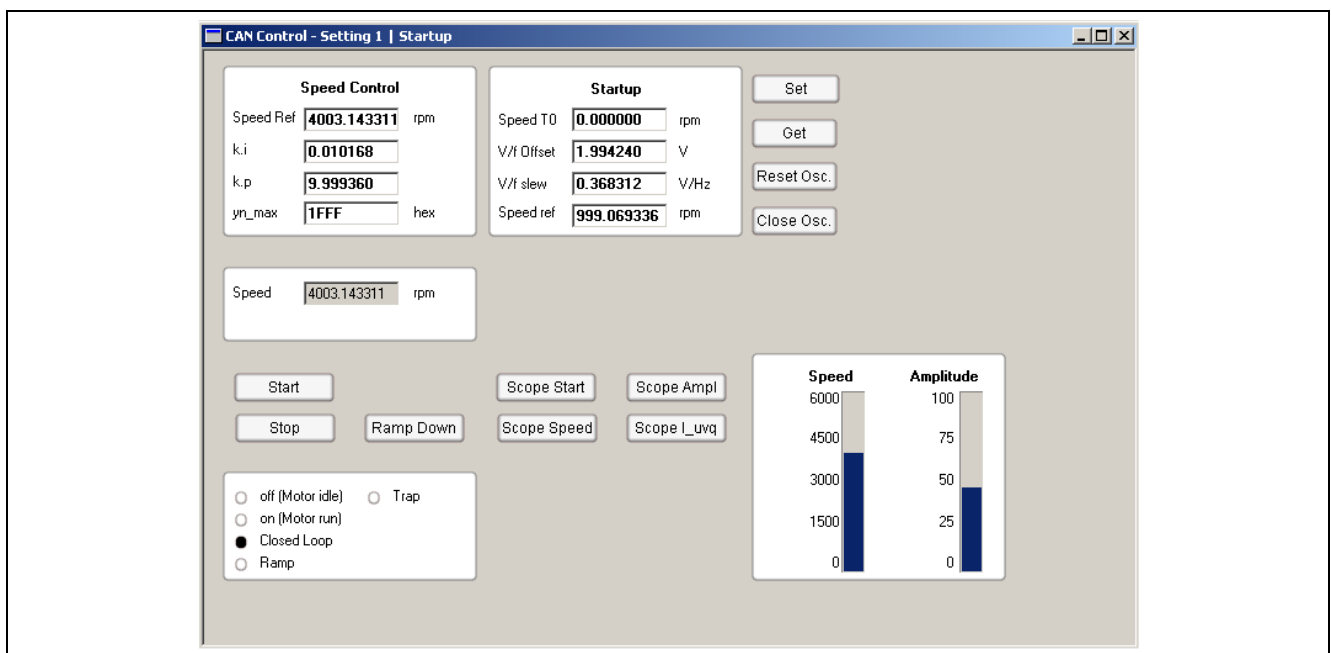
CAN Control - Setting 1 | Startup

Speed Control
Speed Ref 4003.143311 rpm
k.i 0.010168
k.p 9.999360
yn_max 1FFF hex

Startup
Speed T0 0.000000 rpm
V/f Offset 1.994240 V
V/f slew 0.368312 V/Hz
Speed ref 999.069336 rpm

Set
Get
Reset Osc.
Close Osc.

Speed 4003.143311 rpm

Start
Stop
Ramp Down
Scope Start
Scope Speed
Scope Ampl
Scope I_uvq

off (Motor idle)
Trap
on (Motor run)
Closed Loop
Ramp

Speed
6000
4500
3000
1500
0

Amplitude
100
75
50
25
0